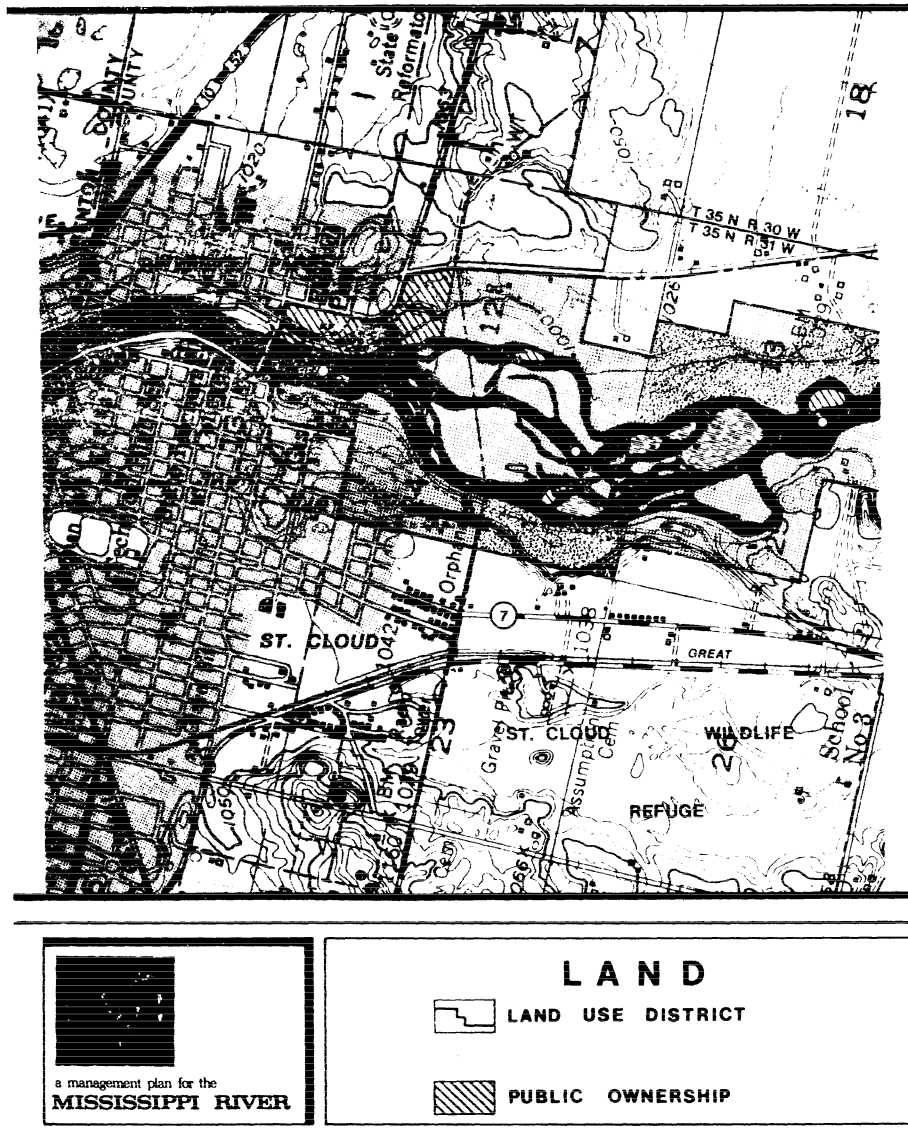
COUNTY

State Reformatory

18

T 35 N R 30 W
T 35 N R 31 W

7

ST. CLOUD

GREAT

ST. CLOUD

WILDLIFE

26

REFUGE

School No 3

Orphan

Assumption Cem

Gravel Pit

23

1038

1020

1050

a management plan for the
MISSISSIPPI RIVER

LAND

LAND USE DISTRICT

PUBLIC OWNERSHIP